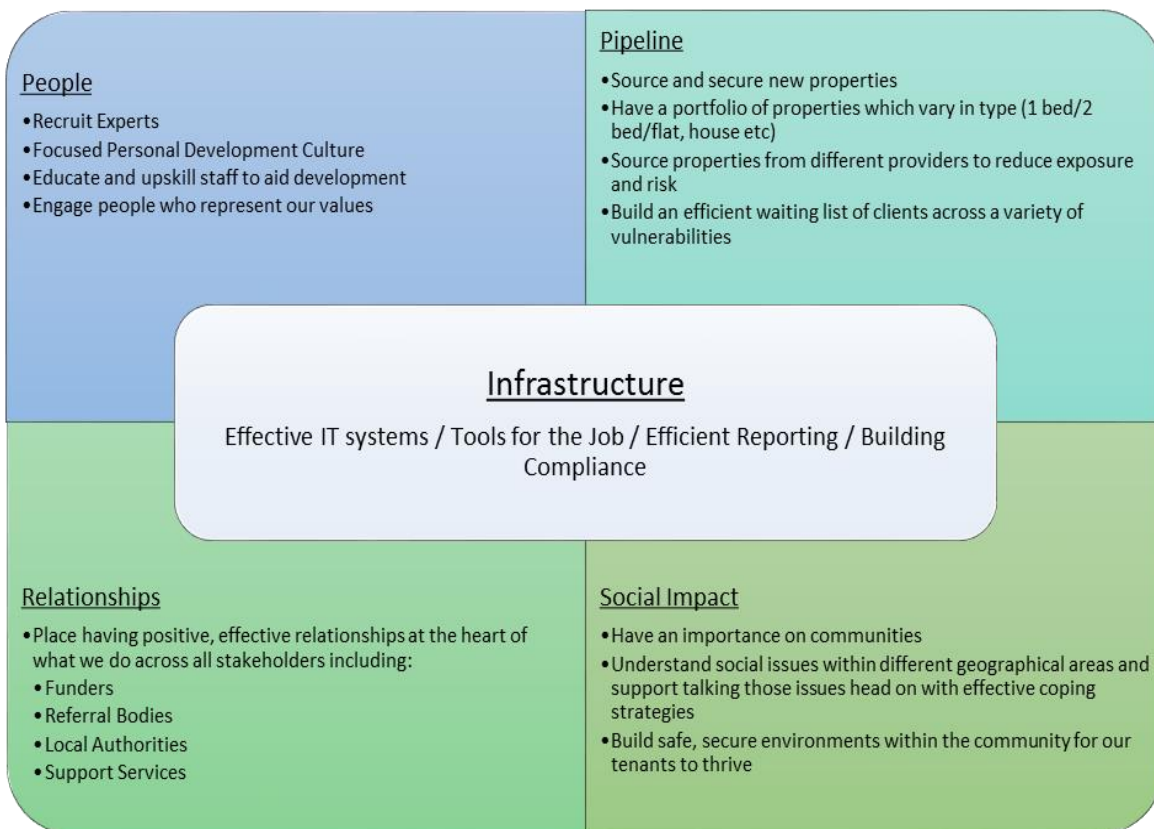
People

- Recruit Experts
- Focused Personal Development Culture
- Educate and upskill staff to aid development
- Engage people who represent our values

Pipeline

- Source and secure new properties
- Have a portfolio of properties which vary in type (1 bed/2 bed/flat, house etc)
- Source properties from different providers to reduce exposure and risk
- Build an efficient waiting list of clients across a variety of vulnerabilities

Infrastructure

Effective IT systems / Tools for the Job / Efficient Reporting / Building Compliance

Relationships

- Place having positive, effective relationships at the heart of what we do across all stakeholders including:
  - Funders
  - Referral Bodies
  - Local Authorities
  - Support Services

Social Impact

- Have an importance on communities
- Understand social issues within different geographical areas and support talking those issues head on with effective coping strategies
- Build safe, secure environments within the community for our tenants to thrive